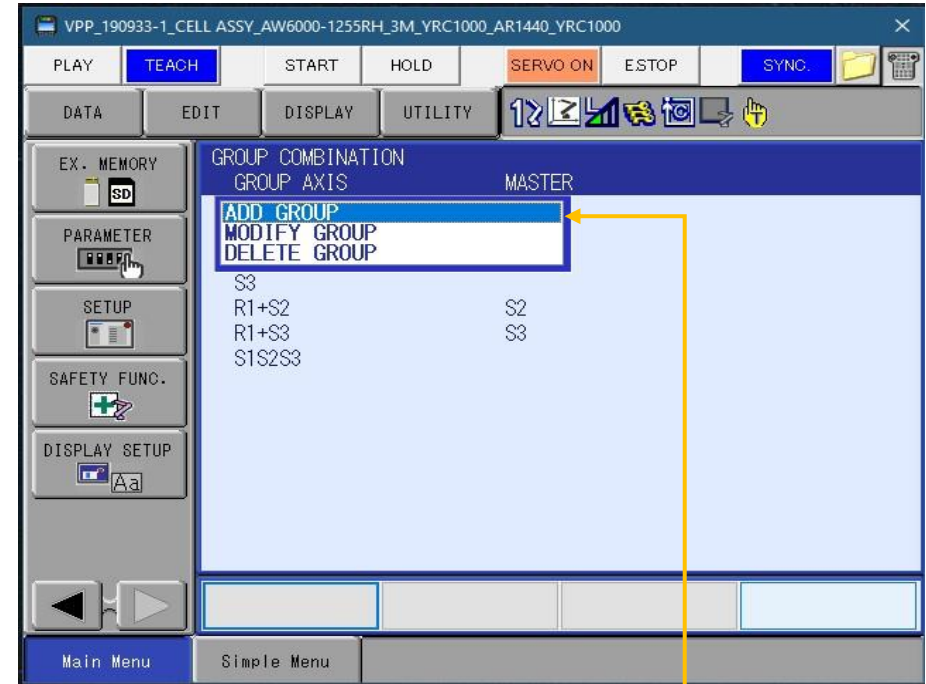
VPP_190933-1_CELL ASSY_AW6000-1255RH_3M_YRC1000_AR1440_YRC1000

PLAY TEACH START HOLD SERVO ON ESTOP SYNC.

DATA EDIT DISPLAY UTILITY

EX. MEMORY
SD

PARAMETER

SETUP

SAFETY FUNC.

DISPLAY SETUP
Aa

GROUP COMBINATION
GROUP AXIS MASTER

ADD GROUP
MODIFY GROUP
DELETE GROUP

S3
R1+S2 S2
R1+S3 S3
S1S2S3

Main Menu
Simple Menu